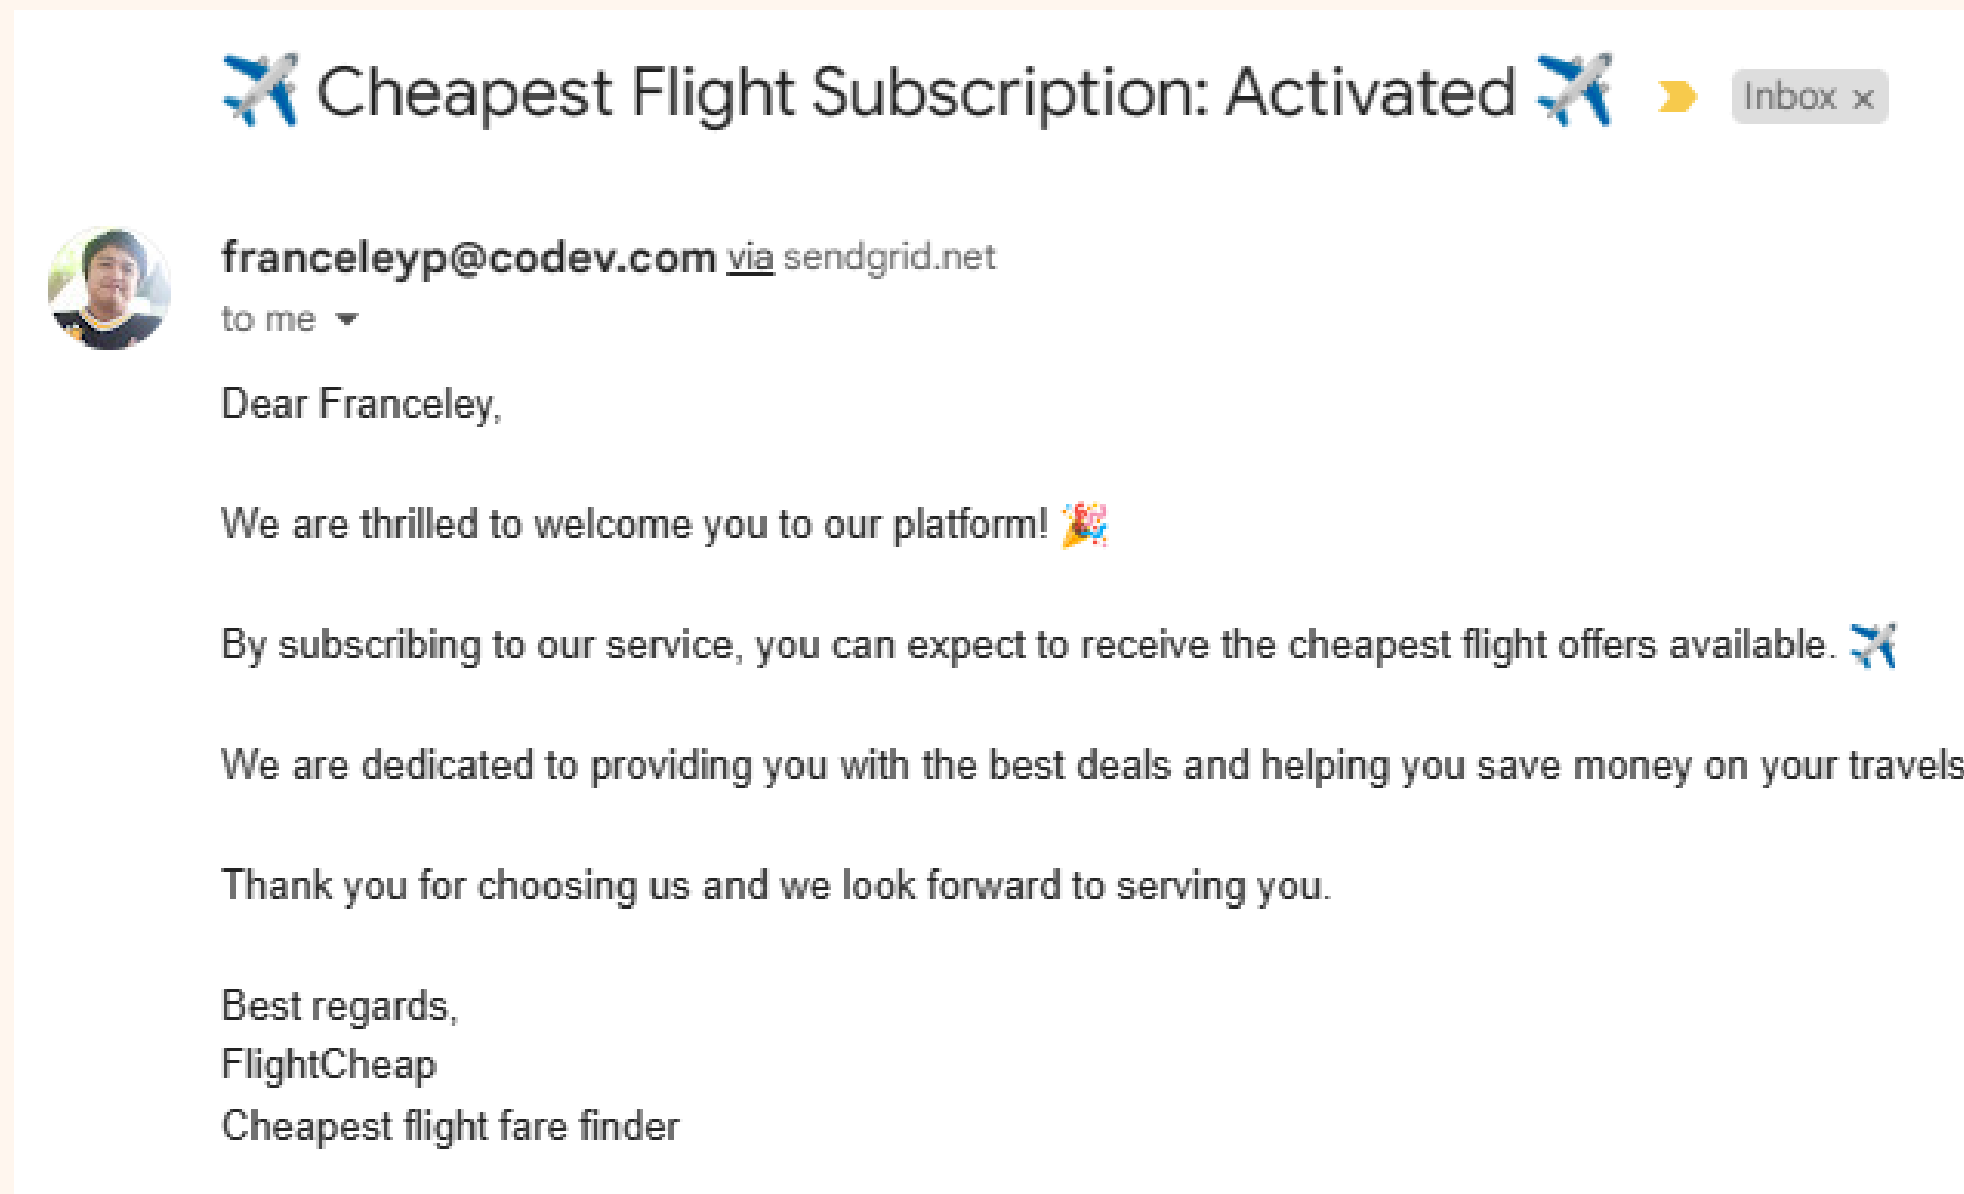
✈️ Cheapest Flight Subscription: Activated ✈️ Inbox ×

franceleyp@codev.com via sendgrid.net
to me

Dear Franceley,

We are thrilled to welcome you to our platform! 🎉

By subscribing to our service, you can expect to receive the cheapest flight offers available. ✈️

We are dedicated to providing you with the best deals and helping you save money on your travels

Thank you for choosing us and we look forward to serving you.

Best regards,
FlightCheap
Cheapest flight fare finder